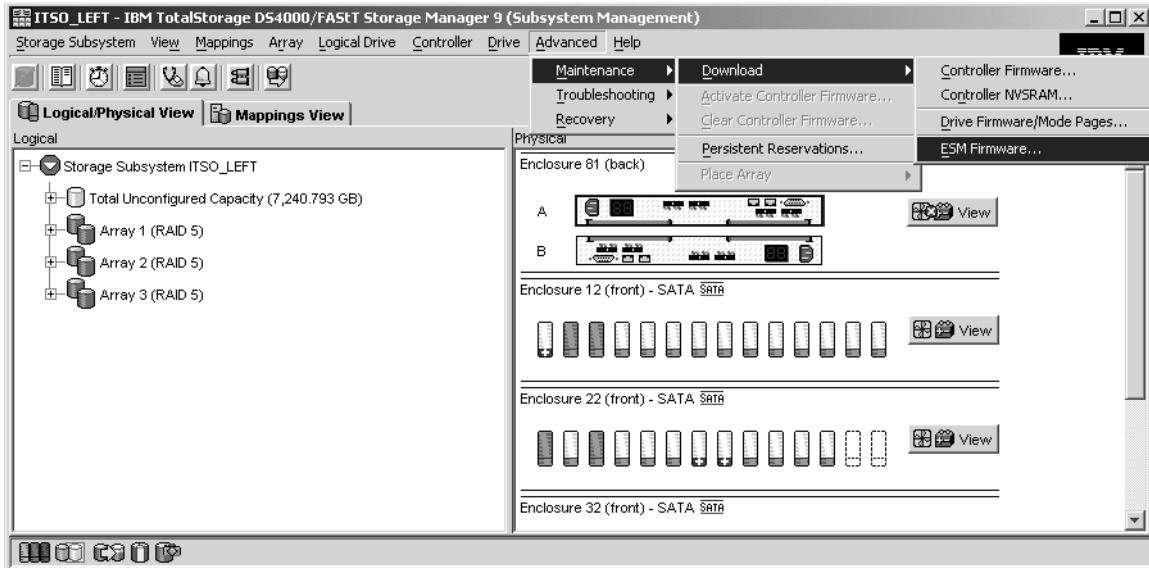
ITSO_LEFT - IBM TotalStorage DS4000/FAStT Storage Manager 9 (Subsystem Management)

Storage Subsystem View Mappings Array Logical Drive Controller Drive Advanced Help

Maintenance
Troubleshooting
Recovery

Download
Activate Controller Firmware...
Clear Controller Firmware...
Persistent Reservations...
Place Array

Controller Firmware...
Controller NVSRAM...
Drive Firmware/Mode Pages...
ESM Firmware...

Logical/Physical View | Mappings View

Logical

Storage Subsystem ITSO_LEFT
Total Unconfigured Capacity (7,240.793 GB)
Array 1 (RAID 5)
Array 2 (RAID 5)
Array 3 (RAID 5)

Physical

Enclosure 81 (back)
A
B
View

Enclosure 12 (front) - SATA SATA
View

Enclosure 22 (front) - SATA SATA
View

Enclosure 32 (front) - SATA SATA